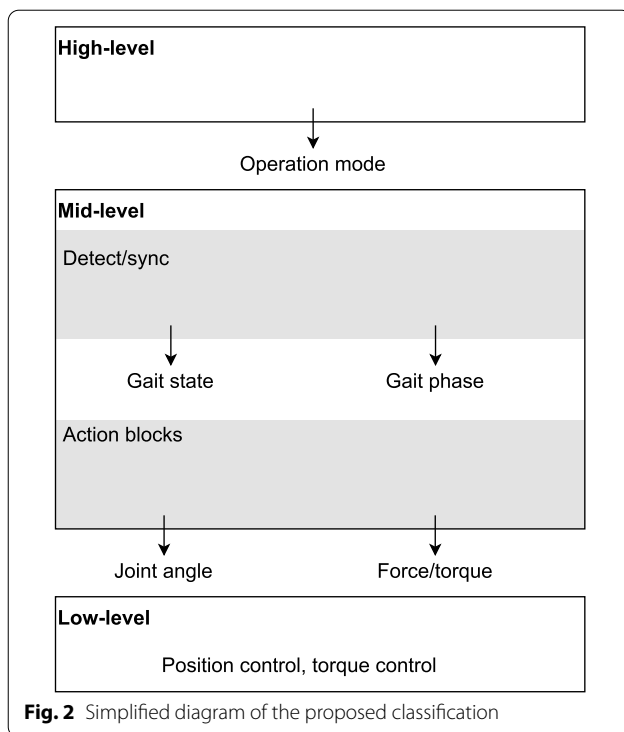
High-level

Operation mode

Mid-level

Detect/sync

Gait state

Gait phase

Action blocks

Joint angle

Force/torque

Low-level

Position control, torque control

Fig. 2 Simplified diagram of the proposed classification